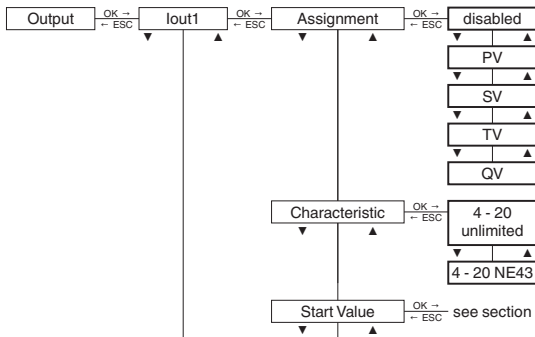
Output
OK →
← ESC
Iout1
▼ ▲
OK →
← ESC
Assignment
▼ ▲
OK →
← ESC
disabled
▼ ▲
PV
▼ ▲
SV
▼ ▲
TV
▼ ▲
QV

Characteristic
▼ ▲
OK →
← ESC
4 - 20 unlimited
▼ ▲
4 - 20 NE43

Start Value
▼ ▲
OK →
← ESC
see section